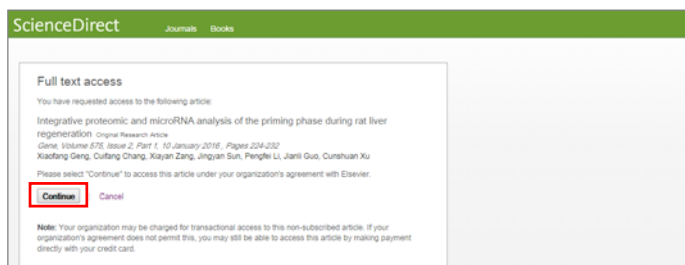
ScienceDirect Journals Books

Full text access

You have requested access to the following article:

Integrative proteomic and microRNA analysis of the priming phase during rat liver regeneration Original Research Article
Gene, Volume 575, Issue 2, Part 1, 10 January 2016, Pages 224-232
Xiaofang Geng, Cuifang Chang, Xiayan Zang, Jingyan Sun, Pengfei Li, Jianli Guo, Cunshuan Xu

Please select "Continue" to access this article under your organization's agreement with Elsevier.

Continue Cancel

Note: Your organization may be charged for transactional access to this non-subscribed article. If your organization's agreement does not permit this, you may still be able to access this article by making payment directly with your credit card.